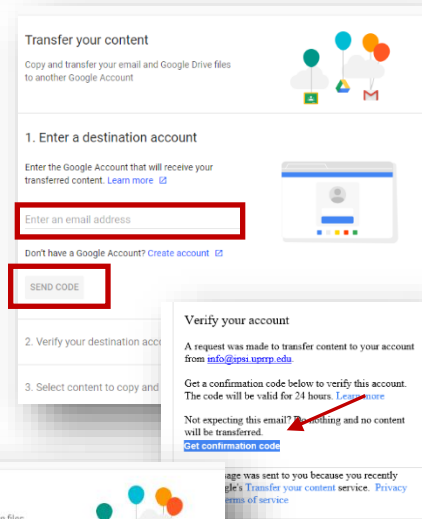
Transfer your content

Copy and transfer your email and Google Drive files to another Google Account

1. Enter a destination account

Enter the Google Account that will receive your transferred content. Learn more

Enter an email address

Don't have a Google Account? Create account

SEND CODE

2. Verify your destination acco

3. Select content to copy and

Verify your account

A request was made to transfer content to your account from info@spsi.uprrp.edu.

Get a confirmation code below to verify this account. The code will be valid for 24 hours. Learn more

Not expecting this email? Do nothing and no content will be transferred.

Get confirmation code

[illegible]age was sent to you because you recently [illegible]gle's Transfer your content service. Privacy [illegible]erms of service

n files